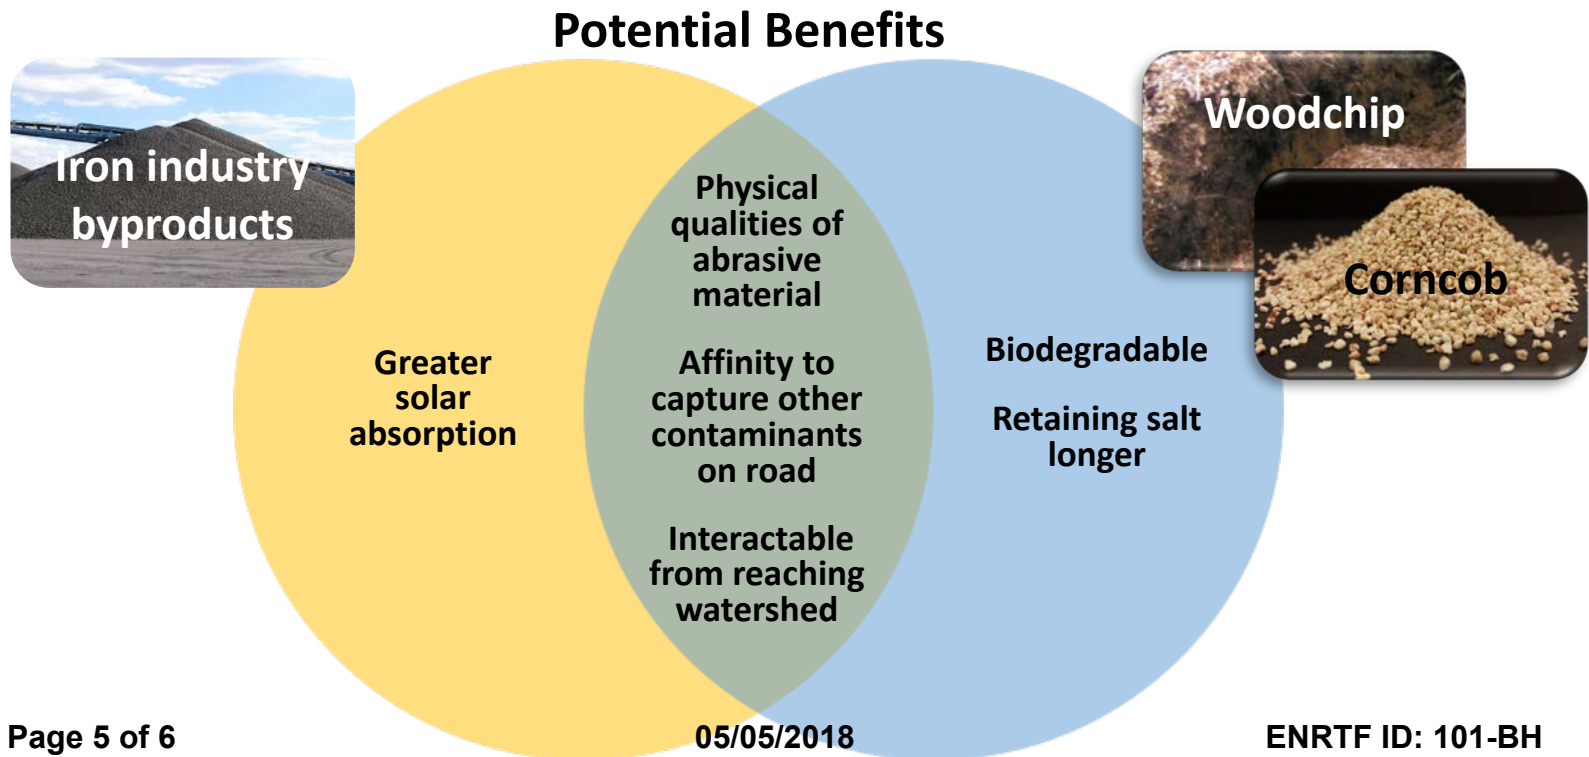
Potential Benefits

Iron industry byproducts

Woodchip

Corncob

Greater solar absorption

Physical qualities of abrasive material

Affinity to capture other contaminants on road

Interactable from reaching watershed

Biodegradable

Retaining salt longer

Page 5 of 6

05/05/2018

ENRTF ID: 101-BH